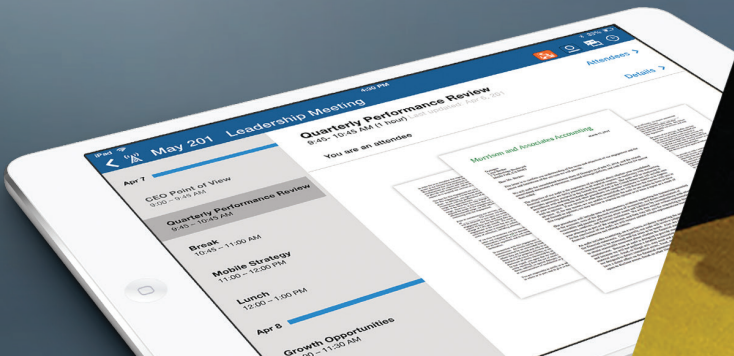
iPad
4:30 PM
85%
May 201 Leadership Meeting
Apr 7
CEO Point of View
9:00 – 9:45 AM
Quarterly Performance Review
9:45 – 10:45 AM
Break
10:45 – 11:00 AM
Mobile Strategy
11:00 – 12:00 PM
Lunch
12:00 – 1:00 PM
Apr 8
Growth Opportunities
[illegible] – 11:30 AM
Quarterly Performance Review
9:45- 10:45 AM (1 hour) Last updated: Apr 6, 201
You are an attendee
Attendees >
Details >
Morrison and Associates Accounting
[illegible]